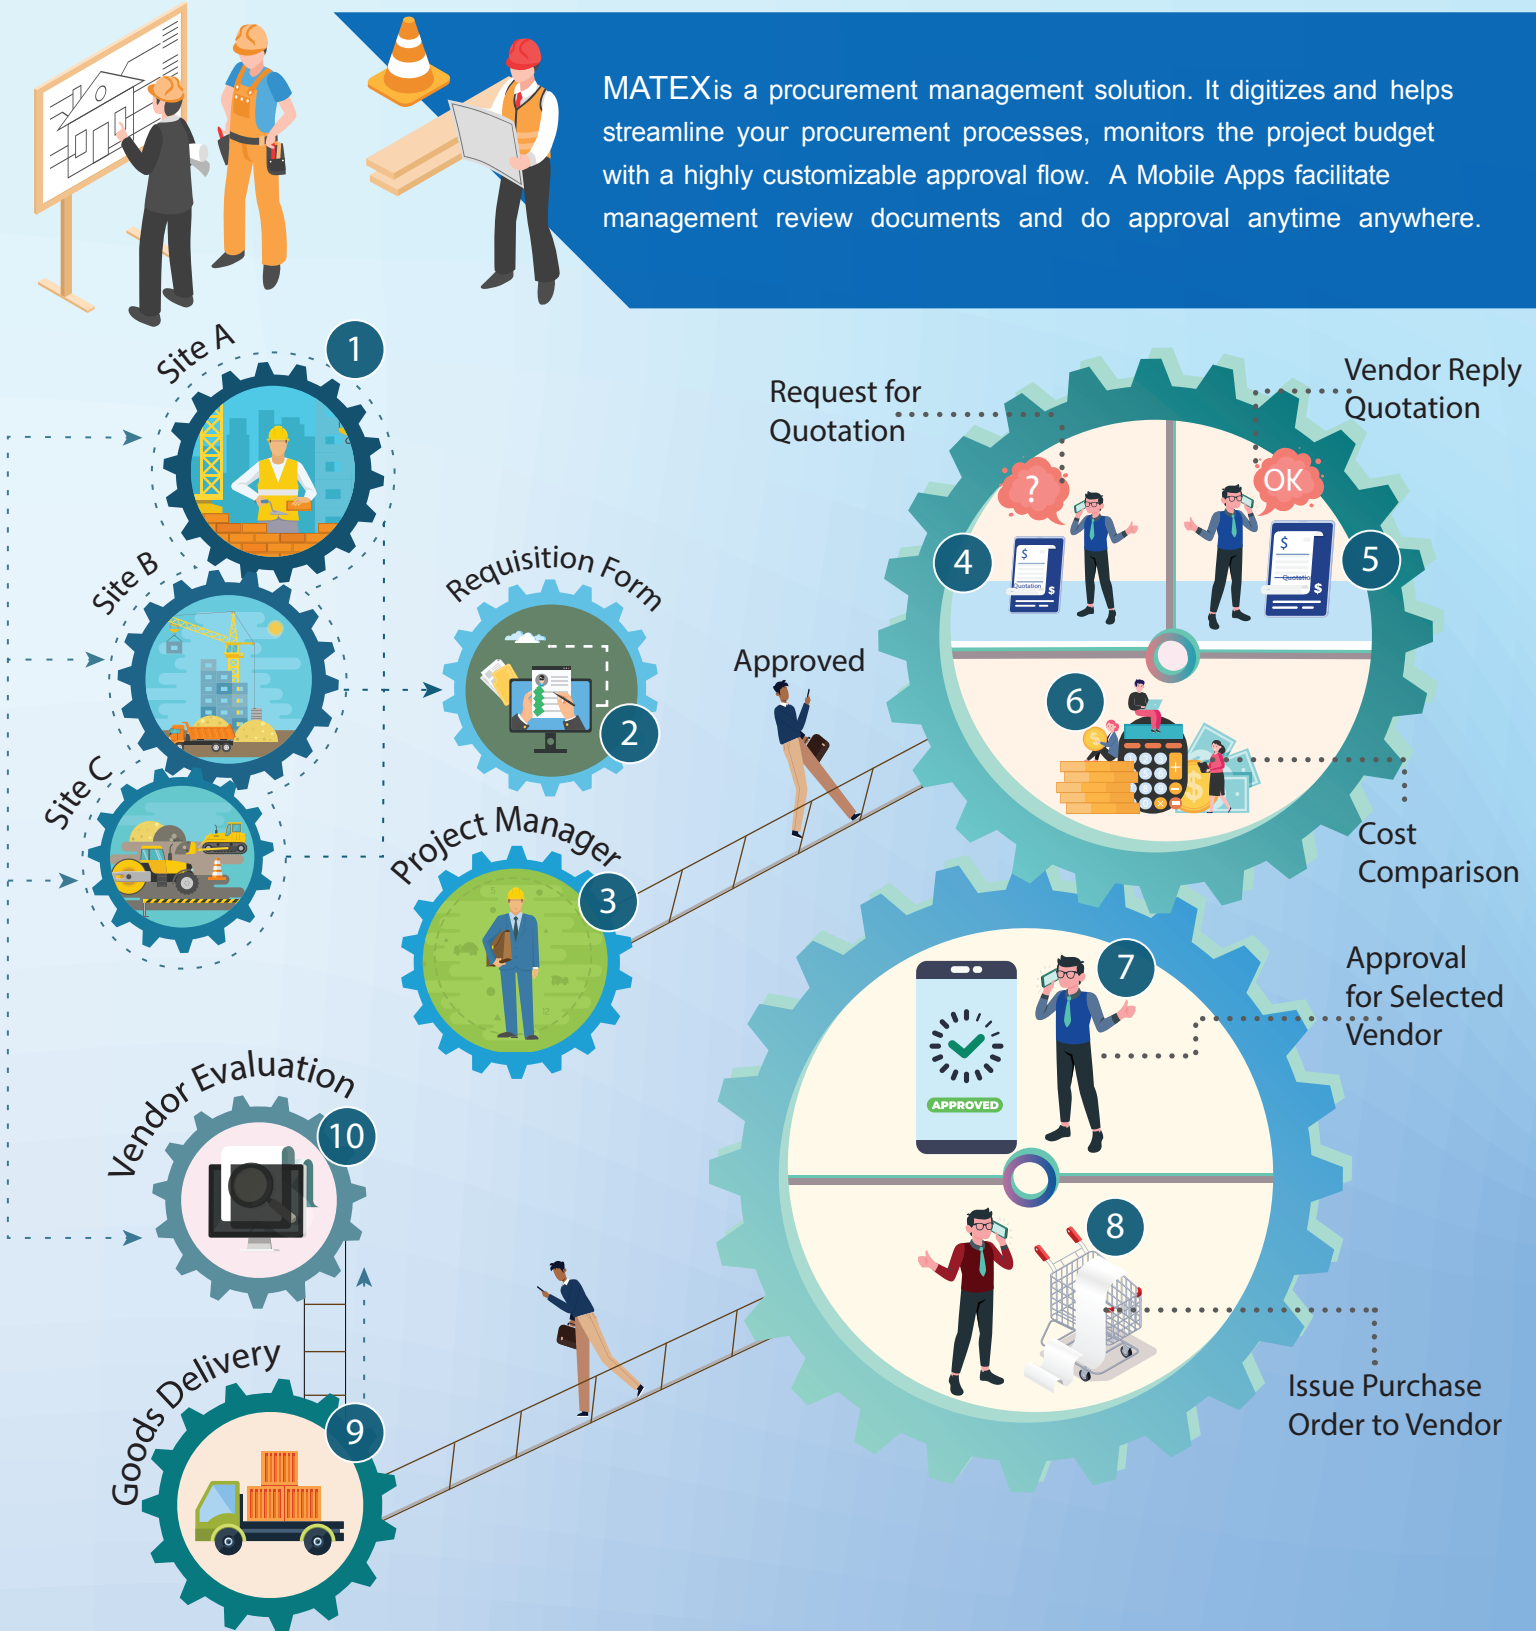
MATEXis a procurement management solution. It digitizes and helps streamline your procurement processes, monitors the project budget with a highly customizable approval flow. A Mobile Apps facilitate management review documents and do approval anytime anywhere.

Site A
1

Site B

Site C

Requisition Form
2

Project Manager
3

Approved

Request for Quotation

?

4

Quotation

Vendor Reply Quotation

OK

5

Quotation

6

Cost Comparison

7

APPROVED

Approval for Selected Vendor

8

Issue Purchase Order to Vendor

Vendor Evaluation
10

Goods Delivery
9